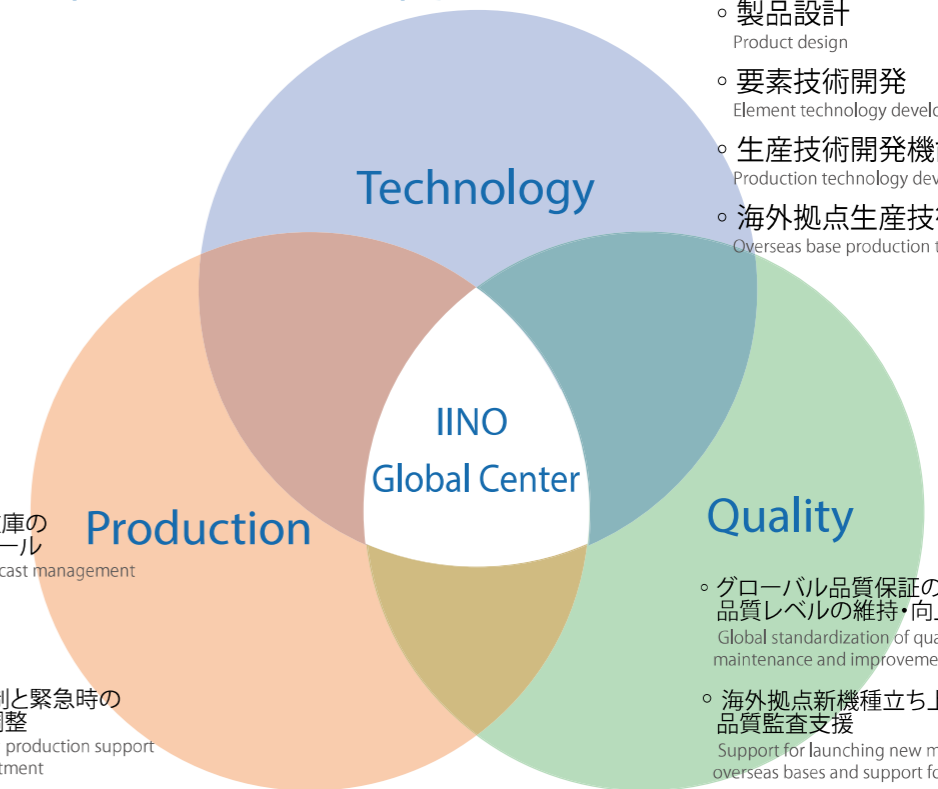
◦ 製品設計
Product design

◦ 要素技術開発
Element technology develo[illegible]

◦ 生産技術開発機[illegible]
Production technology dev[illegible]

◦ 海外拠点生産技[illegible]
Overseas base production t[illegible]

Technology

IINO
Global Center

Production

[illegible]庫の
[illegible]ール
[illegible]cast management

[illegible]制と緊急時の
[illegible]調整
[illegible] production support
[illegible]tment

Quality

◦ グローバル品質保証の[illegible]
品質レベルの維持・向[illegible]
Global standardization of qua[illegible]
maintenance and improveme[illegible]

◦ 海外拠点新機種立ち上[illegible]
品質監査支援
Support for launching new m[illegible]
overseas bases and support fo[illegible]